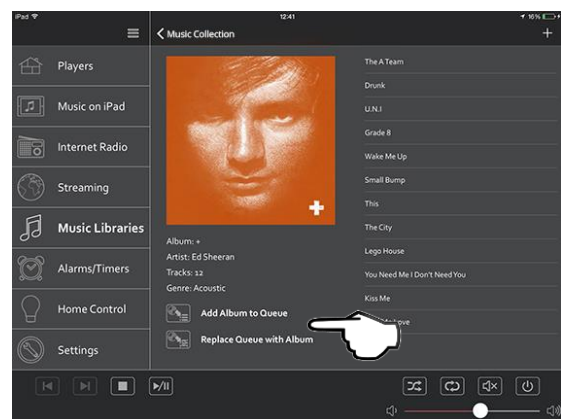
iPad
12:41
16%
Music Collection
+
Players
Music on iPad
Internet Radio
Streaming
Music Libraries
Alarms/Timers
Home Control
Settings
Album: +
Artist: Ed Sheeran
Tracks: 12
Genre: Acoustic
Add Album to Queue
Replace Queue with Album
The A Team
Drunk
U.N.I
Grade 8
Wake Me Up
Small Bump
This
The City
Lego House
You Need Me I Don't Need You
Kiss Me
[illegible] Love